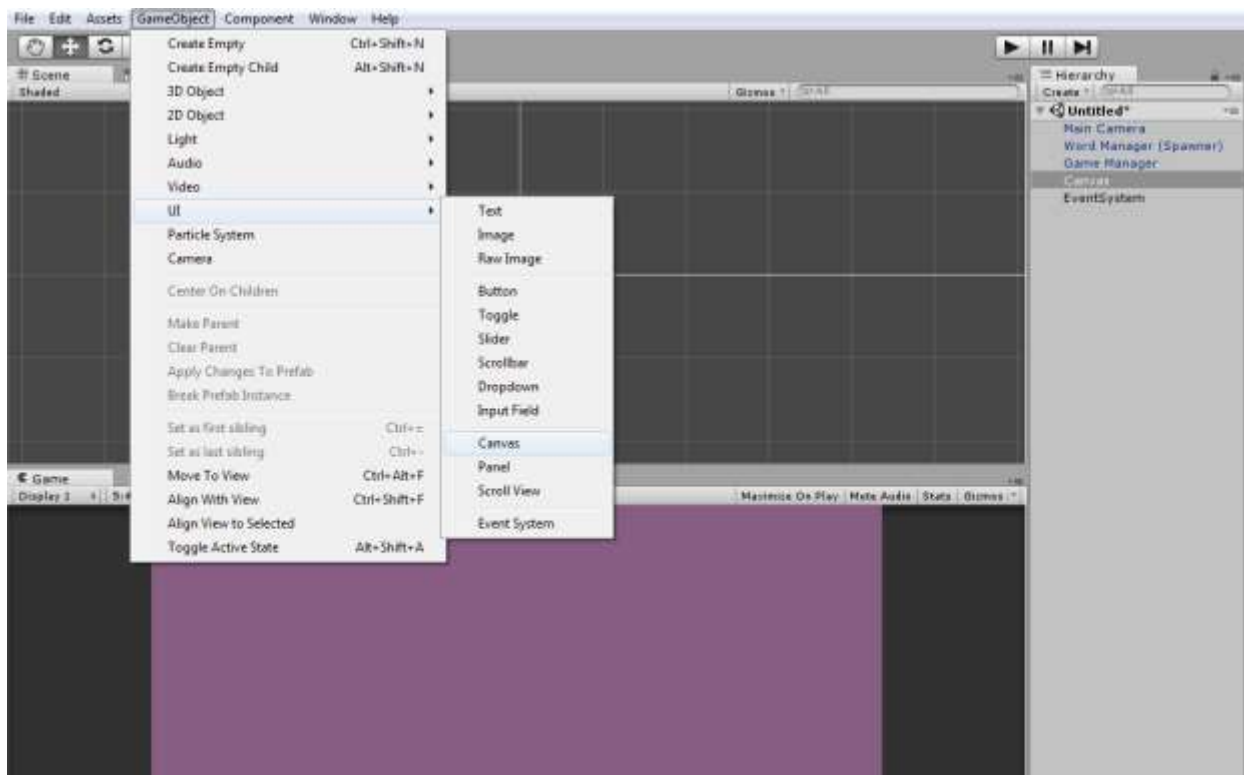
File Edit Assets GameObject Component Window Help

Scene
Shaded

Gizmos ▾ All

Hierarchy
Create ▾ All
Untitled*
Main Camera
Word Manager (Spawner)
Game Manager
Canvas
EventSystem

Create Empty Ctrl+Shift+N
Create Empty Child Alt+Shift+N
3D Object
2D Object
Light
Audio
Video
UI
Particle System
Camera
Center On Children
Make Parent
Clear Parent
Apply Changes To Prefab
Break Prefab Instance
Set as first sibling Ctrl+=
Set as last sibling Ctrl+-
Move To View Ctrl+Alt+F
Align With View Ctrl+Shift+F
Align View to Selected
Toggle Active State Alt+Shift+A

Text
Image
Raw Image
Button
Toggle
Slider
Scrollbar
Dropdown
Input Field
Canvas
Panel
Scroll View
Event System

Game
Display 1

Maximize On Play Mute Audio Stats Gizmos ▾